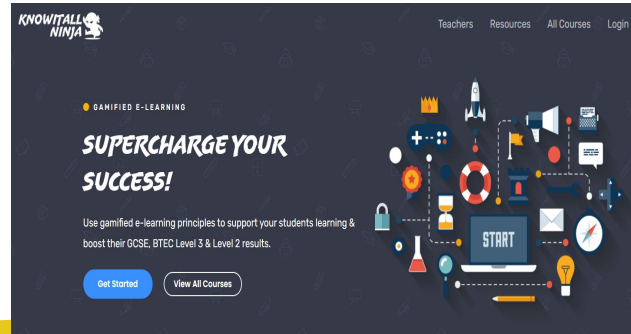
KNOWITALL NINJA

Teachers Resources All Courses Login

GAMIFIED E-LEARNING

SUPERCHARGE YOUR SUCCESS!

Use gamified e-learning principles to support your students learning & boost their GCSE, BTEC Level 3 & Level 2 results.

Get Started View All Courses

START